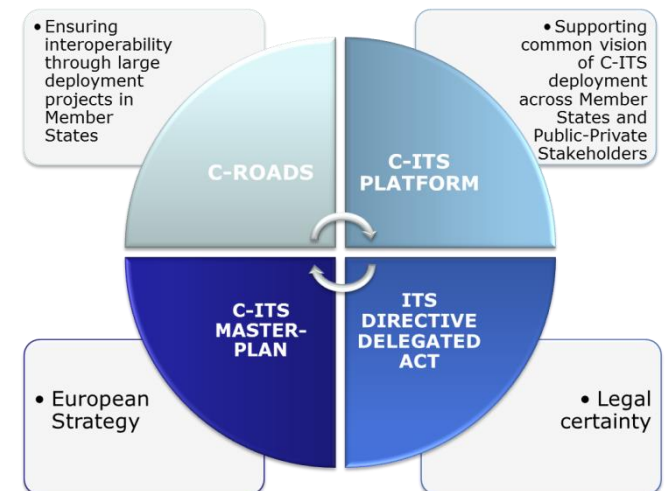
• Ensuring interoperability through large deployment projects in Member States

• Supporting common vision of C-ITS deployment across Member States and Public-Private Stakeholders

C-ROADS

C-ITS PLATFORM

C-ITS MASTER-PLAN

ITS DIRECTIVE DELEGATED ACT

• European Strategy

• Legal certainty